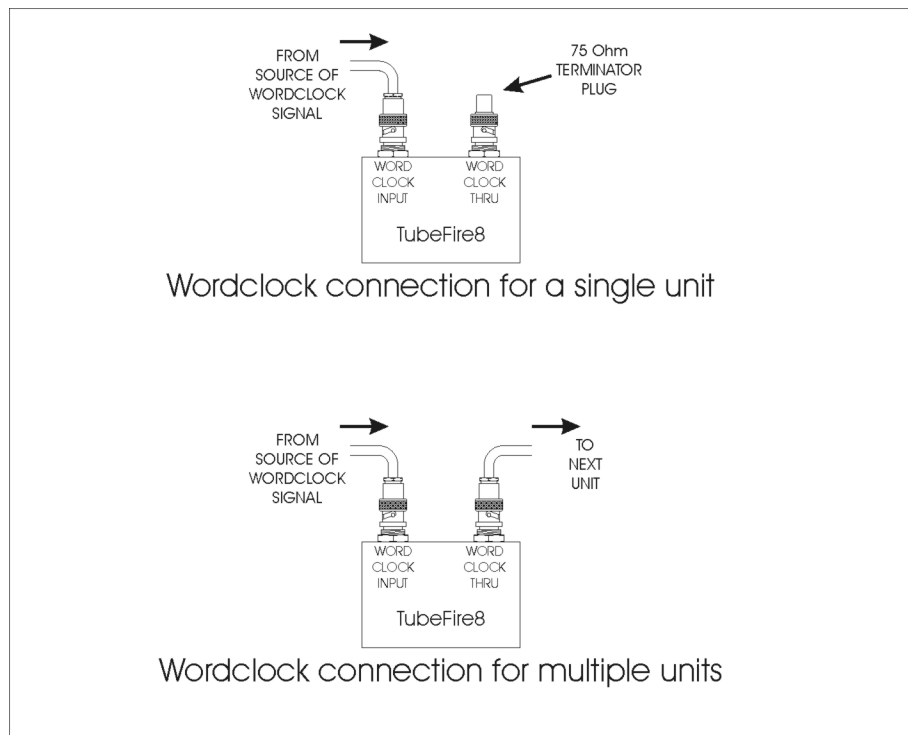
FROM SOURCE OF WORDCLOCK SIGNAL

75 Ohm TERMINATOR PLUG

WORD CLOCK INPUT

WORD CLOCK THRU

TubeFire8

Wordclock connection for a single unit

FROM SOURCE OF WORDCLOCK SIGNAL

TO NEXT UNIT

WORD CLOCK INPUT

WORD CLOCK THRU

TubeFire8

Wordclock connection for multiple units